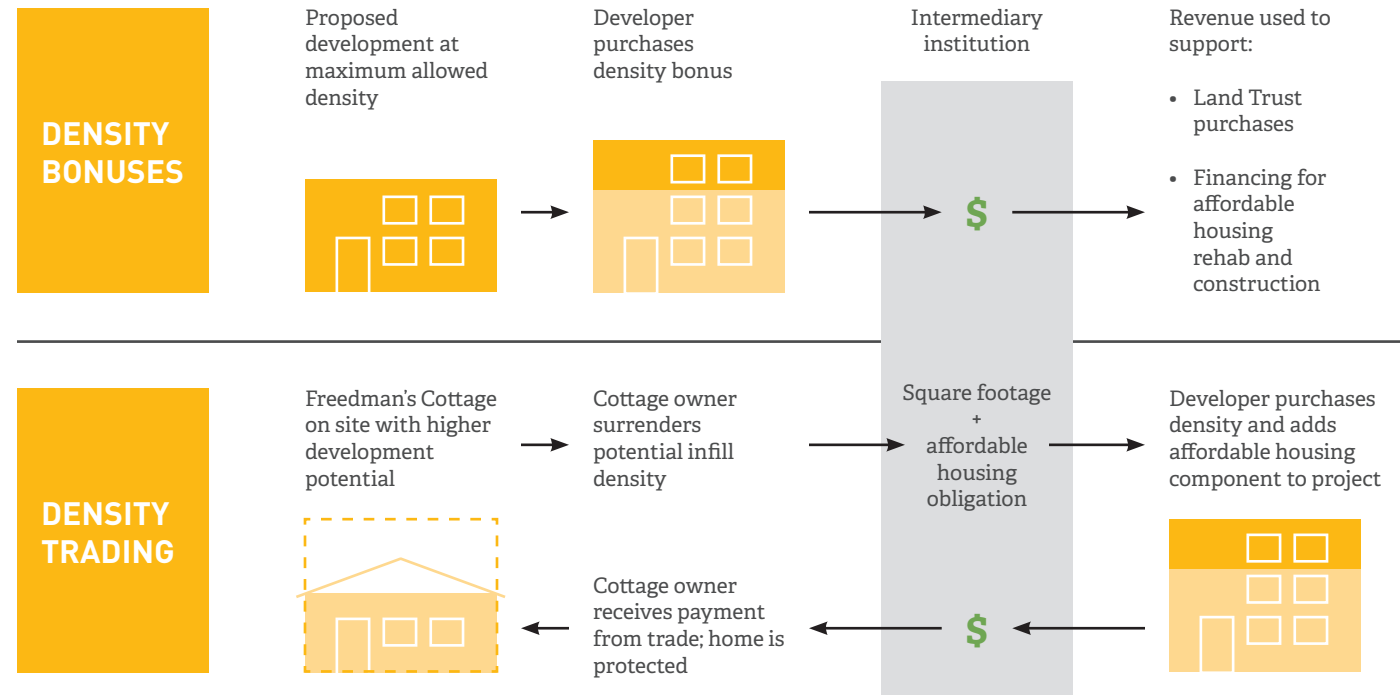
DENSITY BONUSES

Proposed development at maximum allowed density

Developer purchases density bonus

Intermediary institution

$

Revenue used to support:

• Land Trust purchases

• Financing for affordable housing rehab and construction

DENSITY TRADING

Freedman's Cottage on site with higher development potential

Cottage owner surrenders potential infill density

Square footage + affordable housing obligation

Developer purchases density and adds affordable housing component to project

Cottage owner receives payment from trade; home is protected

$